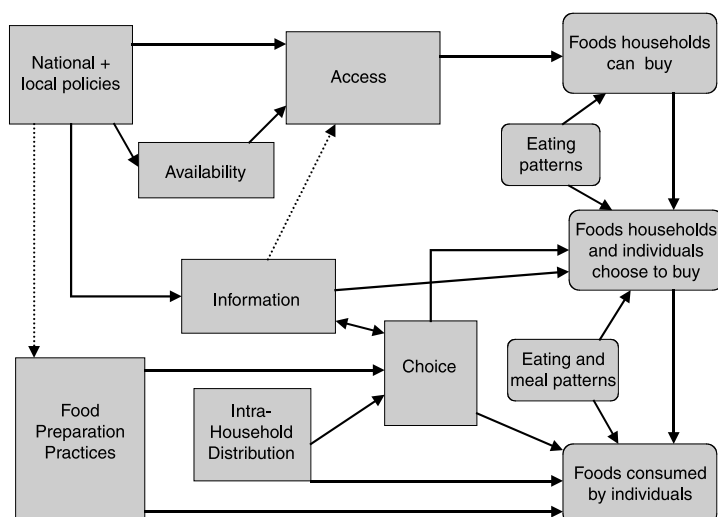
National + local policies

Access

Foods households can buy

Availability

Eating patterns

Foods households and individuals choose to buy

Information

Choice

Eating and meal patterns

Food Preparation Practices

Intra-Household Distribution

Foods consumed by individuals